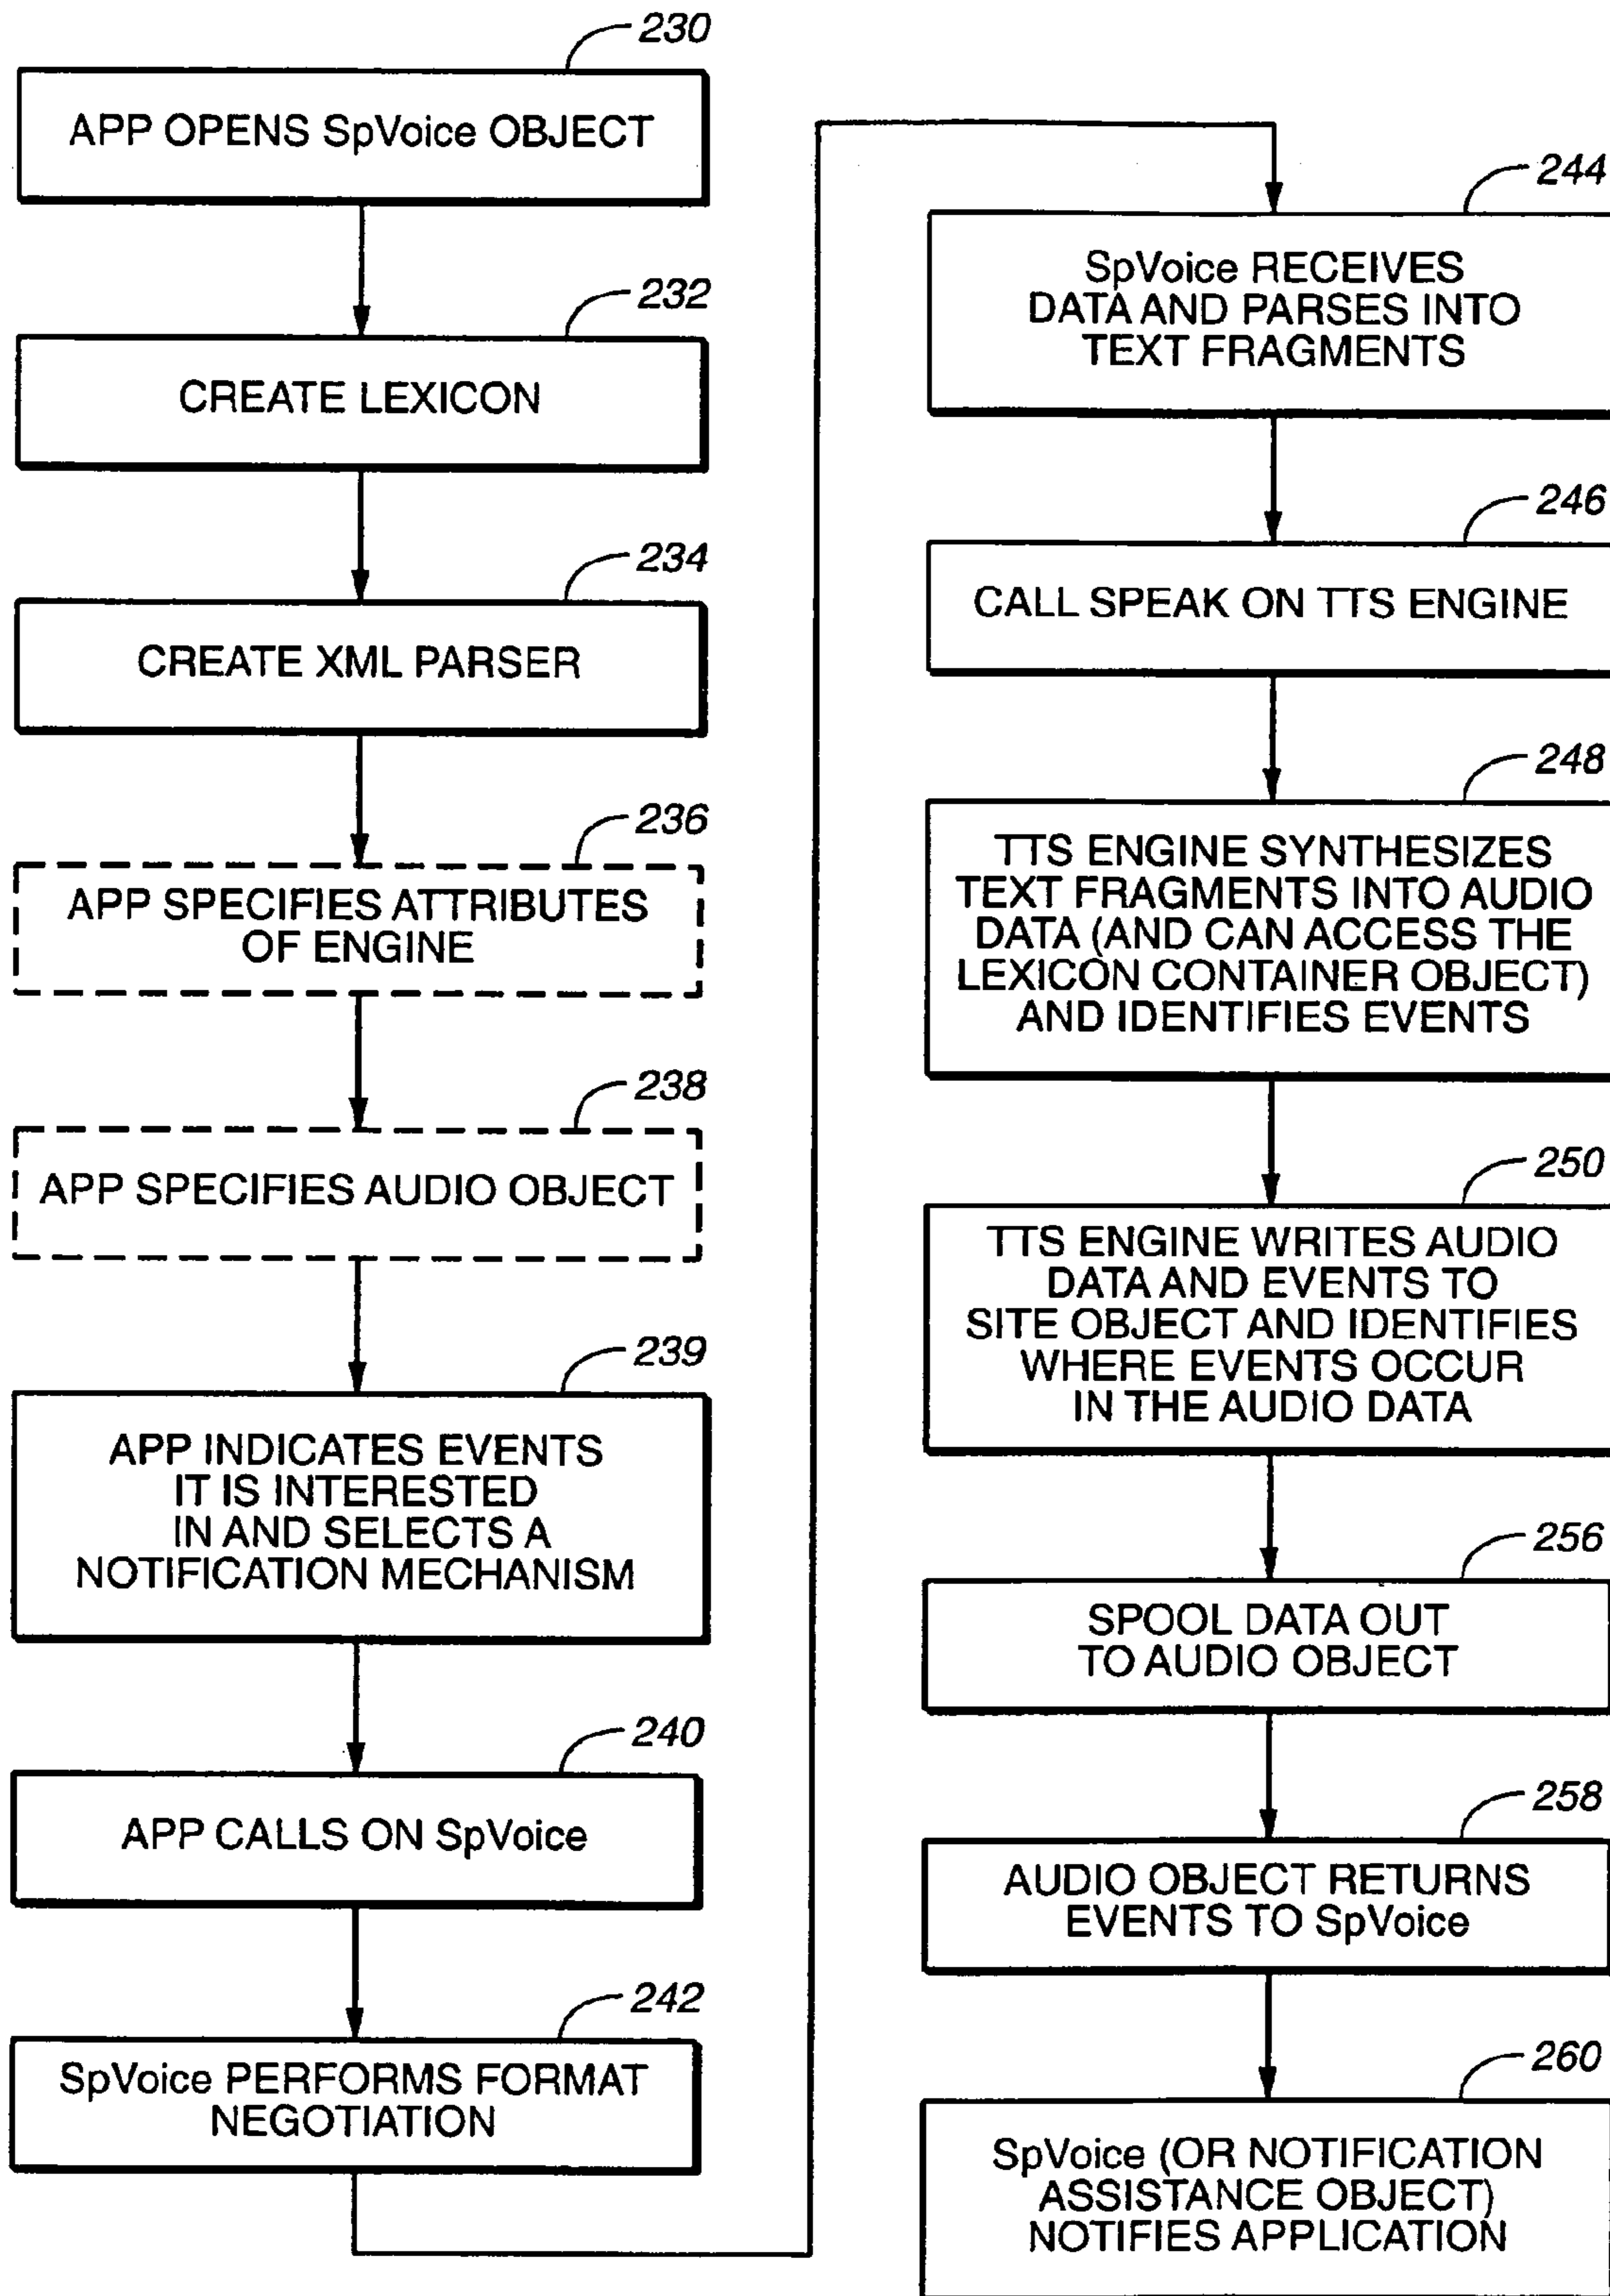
230
APP OPENS SpVoice OBJECT

232
CREATE LEXICON

234
CREATE XML PARSER

236
APP SPECIFIES ATTRIBUTES OF ENGINE

238
APP SPECIFIES AUDIO OBJECT

239
APP INDICATES EVENTS IT IS INTERESTED IN AND SELECTS A NOTIFICATION MECHANISM

240
APP CALLS ON SpVoice

242
SpVoice PERFORMS FORMAT NEGOTIATION

244
SpVoice RECEIVES DATA AND PARSES INTO TEXT FRAGMENTS

246
CALL SPEAK ON TTS ENGINE

248
TTS ENGINE SYNTHESIZES TEXT FRAGMENTS INTO AUDIO DATA (AND CAN ACCESS THE LEXICON CONTAINER OBJECT) AND IDENTIFIES EVENTS

250
TTS ENGINE WRITES AUDIO DATA AND EVENTS TO SITE OBJECT AND IDENTIFIES WHERE EVENTS OCCUR IN THE AUDIO DATA

256
SPOOL DATA OUT TO AUDIO OBJECT

258
AUDIO OBJECT RETURNS EVENTS TO SpVoice

260
SpVoice (OR NOTIFICATION ASSISTANCE OBJECT) NOTIFIES APPLICATION